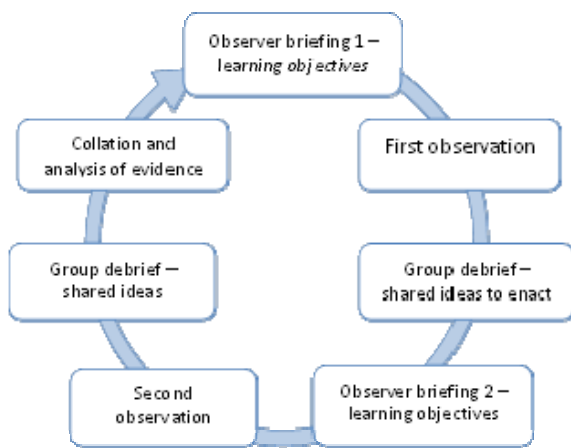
Observer briefing 1 – learning objectives

First observation

Group debrief – shared ideas to enact

Observer briefing 2 – learning objectives

Second observation

Group debrief – shared ideas

Collation and analysis of evidence